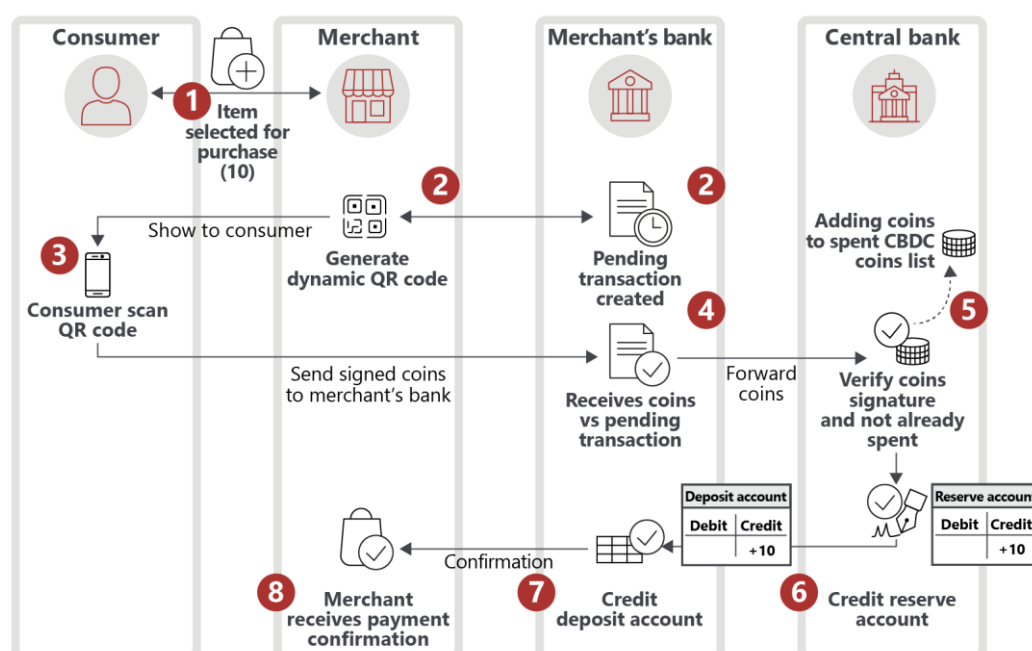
Consumer

Merchant

Merchant's bank

Central bank

1

Item selected for purchase (10)

2

Show to consumer

Generate dynamic QR code

2

Pending transaction created

Adding coins to spent CBDC coins list

3

Consumer scan QR code

4

5

Send signed coins to merchant's bank

Receives coins vs pending transaction

Forward coins

Verify coins signature and not already spent

Deposit account

| Debit | Credit |
|---|---|
| | +10 |

Reserve accoun

| Debit | Credit |
|---|---|
| | +10 |

Confirmation

8

Merchant receives payment confirmation

7

Credit deposit account

6

Credit reserve account